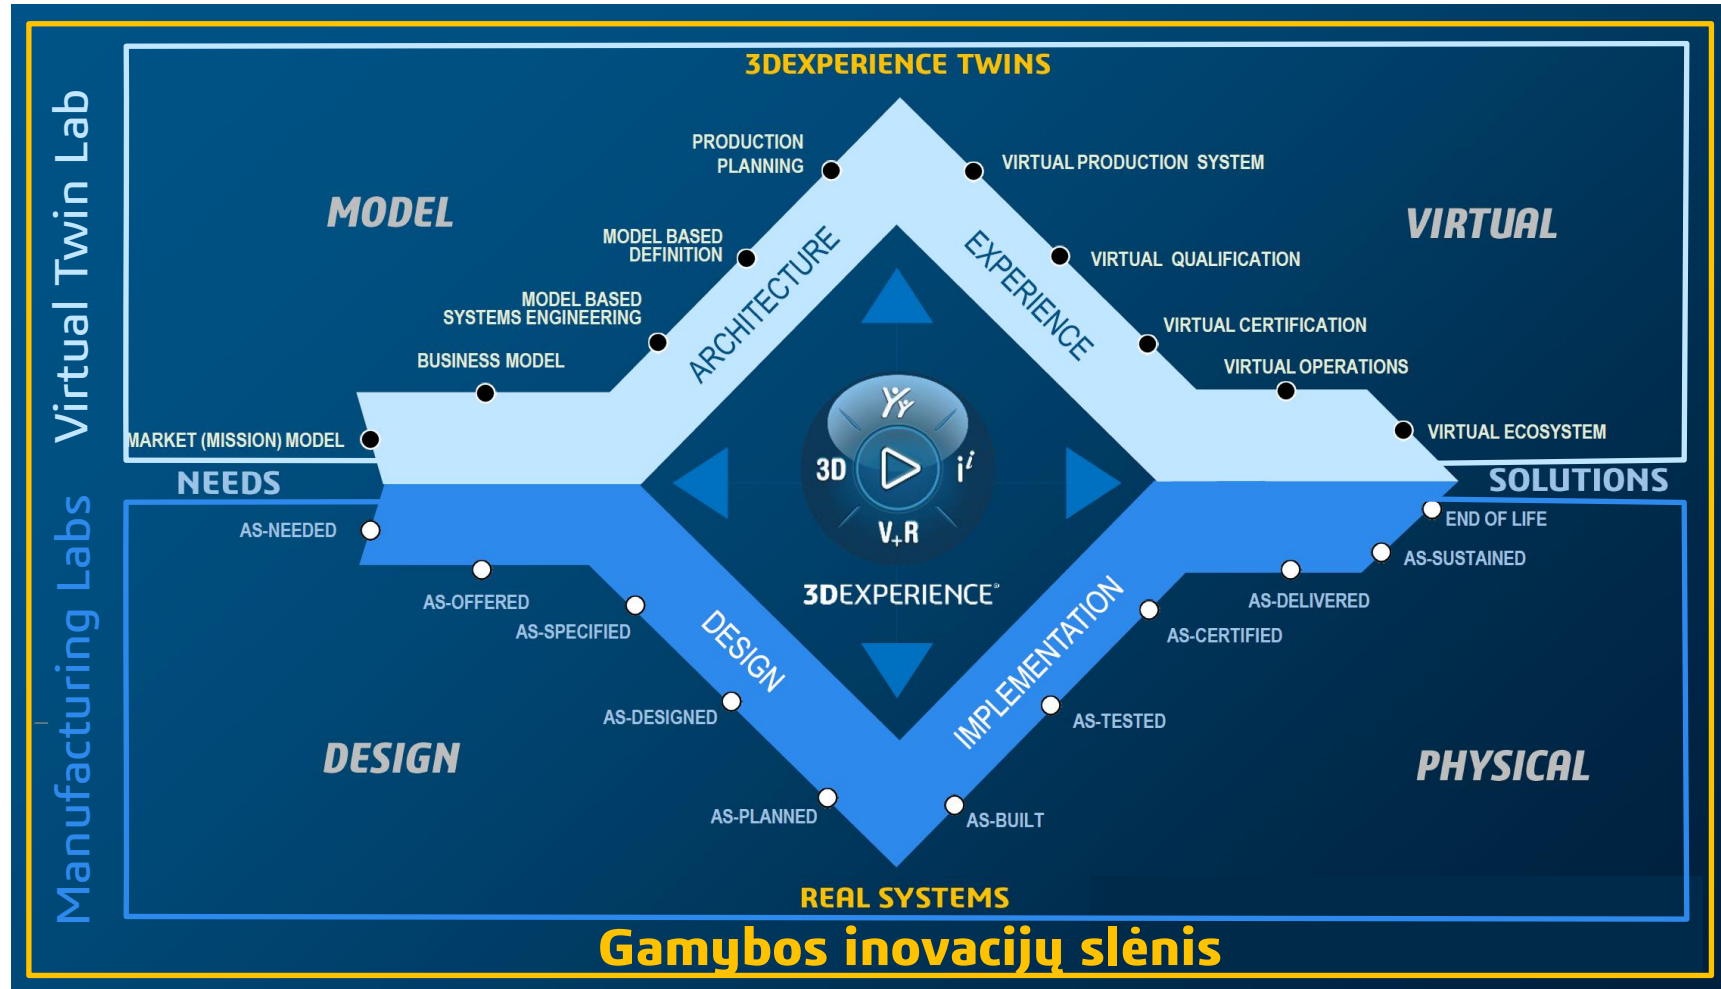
Virtual Twin Lab

Manufacturing Labs

3DEXPERIENCE TWINS

MODEL

VIRTUAL

PRODUCTION PLANNING

VIRTUAL PRODUCTION SYSTEM

MODEL BASED DEFINITION

VIRTUAL QUALIFICATION

MODEL BASED SYSTEMS ENGINEERING

VIRTUAL CERTIFICATION

BUSINESS MODEL

VIRTUAL OPERATIONS

MARKET (MISSION) MODEL

VIRTUAL ECOSYSTEM

ARCHITECTURE

EXPERIENCE

NEEDS

SOLUTIONS

3D

$i^i$

V+R

3DEXPERIENCE

AS-NEEDED

END OF LIFE

AS-SUSTAINED

AS-OFFERED

AS-SPECIFIED

AS-DELIVERED

AS-CERTIFIED

DESIGN

IMPLEMENTATION

AS-DESIGNED

AS-TESTED

DESIGN

PHYSICAL

AS-PLANNED

AS-BUILT

REAL SYSTEMS

Gamybos inovacijų slėnis